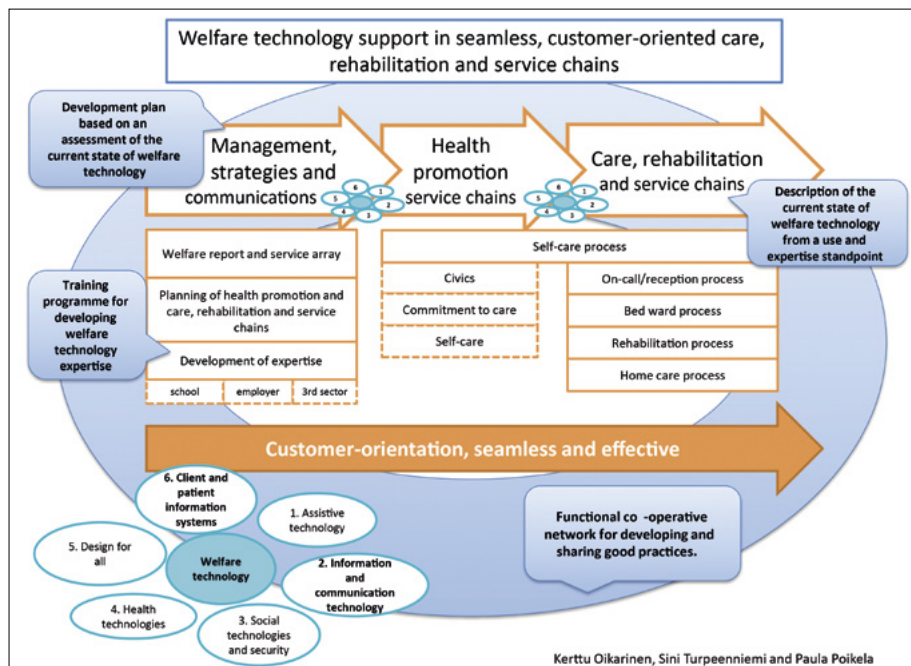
Welfare technology support in seamless, customer-oriented care, rehabilitation and service chains

Development plan based on an assessment of the current state of welfare technology

Management, strategies and communications

Health promotion service chains

Care, rehabilitation and service chains

Description of the current state of welfare technology from a use and expertise standpoint

6
1
5
2
4
3

6
1
5
2
4
3

Welfare report and service array

Planning of health promotion and care, rehabilitation and service chains

Development of expertise

school
employer
3rd sector

Training programme for developing welfare technology expertise

Self-care process

Civics

Commitment to care

Self-care

On-call/reception process

Bed ward process

Rehabilitation process

Home care process

Customer-orientation, seamless and effective

6. Client and patient information systems

1. Assistive technology

5. Design for all

Welfare technology

2. Information and communication technology

4. Health technologies

3. Social technologies and security

Functional co -operative network for developing and sharing good practices.

Kerttu Oikarinen, Sini Turpeenniemi and Paula Poikela